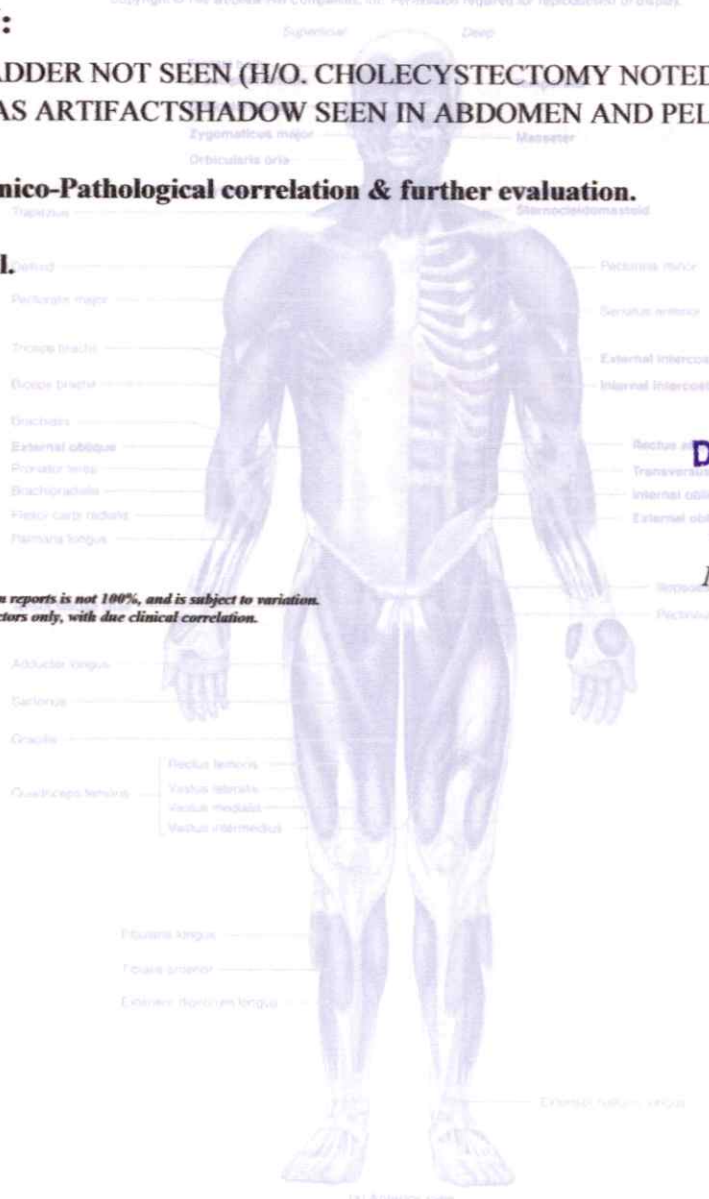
:

ADDER NOT SEEN (H/O. CHOLECYSTECTOMY NOTED
AS ARTIFACTSHADOW SEEN IN ABDOMEN AND PEL

nico-Pathological correlation & further evaluation.

l.

reports is not 100%, and is subject to variation.
ctors only, with due clinical correlation.

Superficial
Deep
Zygomaticus major
Masseter
Orbicularis oris
Trapezius
Sternocleidomastoid
Deltoid
Pectoralis minor
Pectoralis major
Serratus anterior
Triceps brachii
External intercos
Biceps brachii
Internal intercost
Brachialis
External oblique
Rectus a
Pronator teres
Transvers
Brachioradialis
Internal obli
Flexor carpi radialis
External obl
Palmaris longus
Iliopso
Pectineu
Adductor longus
Sartorius
Gracilis
Rectus femoris
Vastus lateralis
Quadriceps femoris
Vastus medialis
Vastus intermedius
Fibularis longus
Tibialis anterior
Extensor digitorum longus
Extensor hallucis longus

D

I